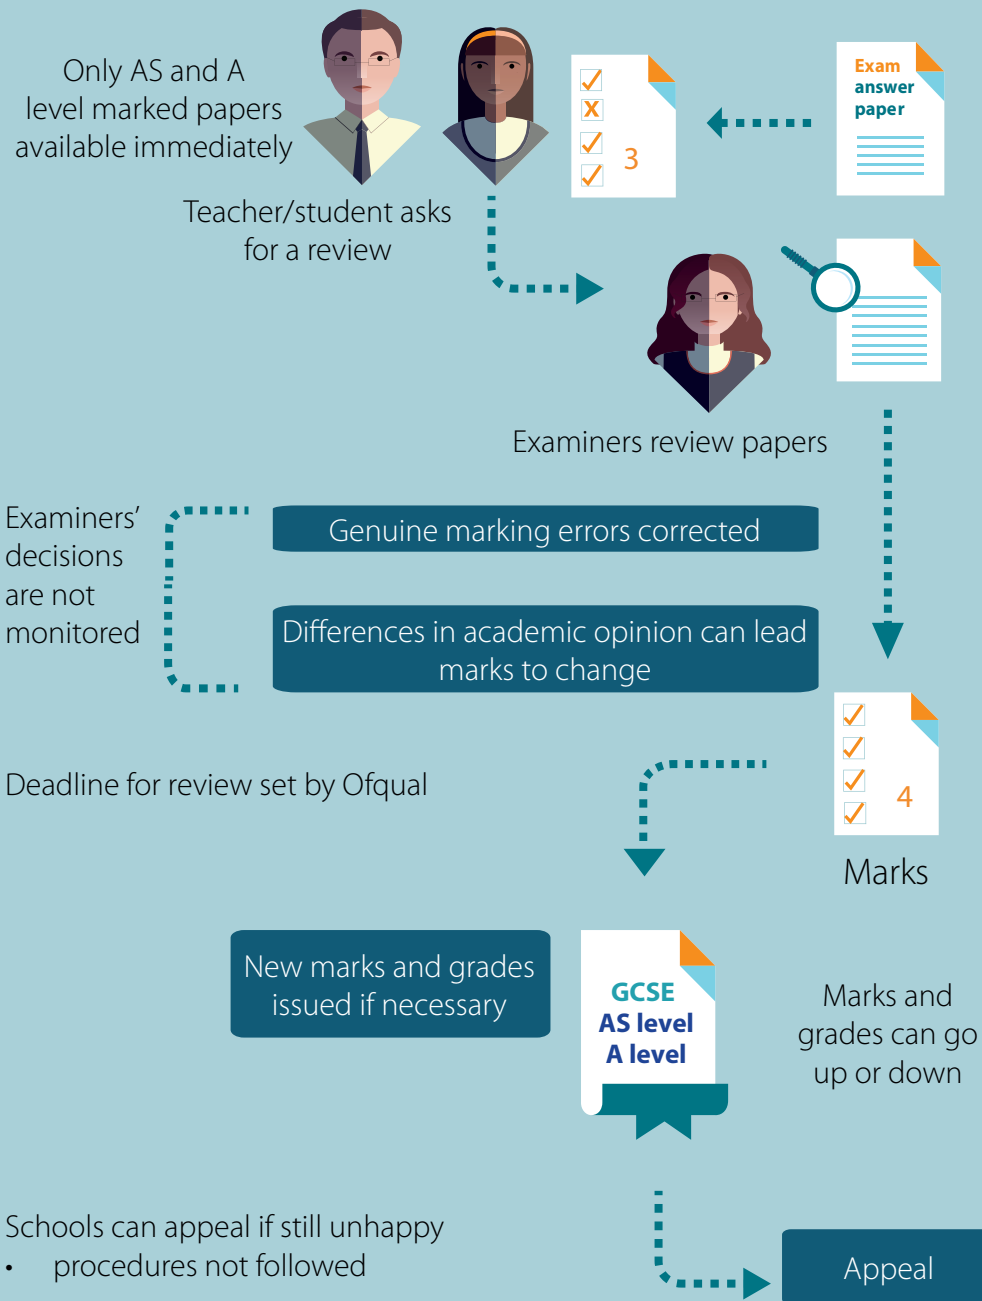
Only AS and A level marked papers available immediately

Exam answer paper

3

Teacher/student asks for a review

Examiners review papers

Examiners' decisions are not monitored

Genuine marking errors corrected

Differences in academic opinion can lead marks to change

4

Deadline for review set by Ofqual

Marks

New marks and grades issued if necessary

GCSE
AS level
A level

Marks and grades can go up or down

Schools can appeal if still unhappy
• procedures not followed

Appeal